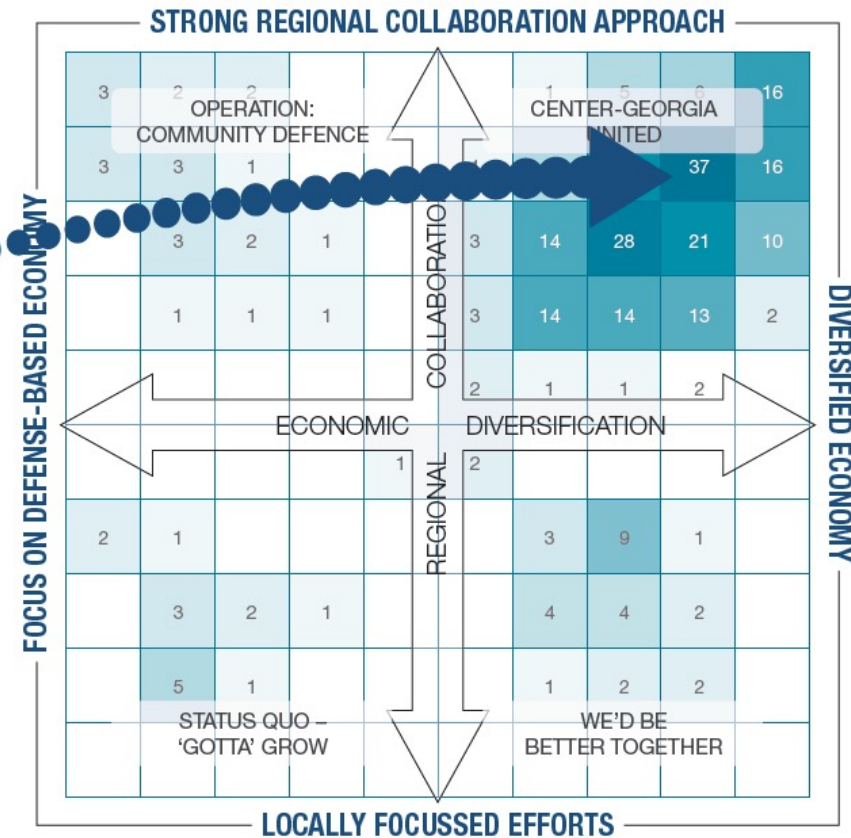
STRONG REGIONAL COLLABORATION APPROACH

FOCUS ON DEFENSE-BASED ECONOMY

DIVERSIFIED ECONOMY

LOCALLY FOCUSSED EFFORTS

OPERATION: COMMUNITY DEFENCE

CENTER-GEORGIA UNITED

STATUS QUO – 'GOTTA' GROW

WE'D BE BETTER TOGETHER

ECONOMIC DIVERSIFICATION

REGIONAL COLLABORATIO

3 2 2 1 5 6 16
3 3 1 37 16
3 2 1 3 14 28 21 10
1 1 1 3 14 14 13 2
2 1 1 2
1 2
2 1 3 9 1
3 2 1 4 4 2
5 1 1 2 2